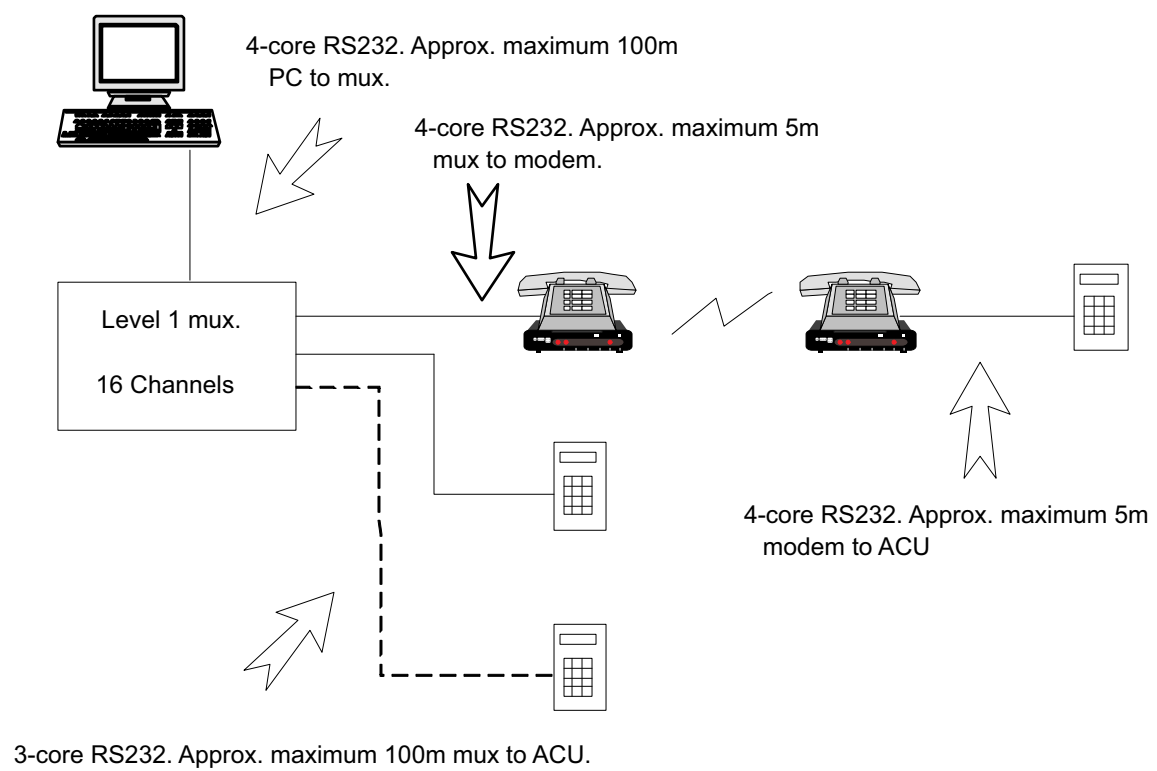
4-core RS232. Approx. maximum 100m PC to mux.

4-core RS232. Approx. maximum 5m mux to modem.

Level 1 mux.

16 Channels

4-core RS232. Approx. maximum 5m modem to ACU

3-core RS232. Approx. maximum 100m mux to ACU.